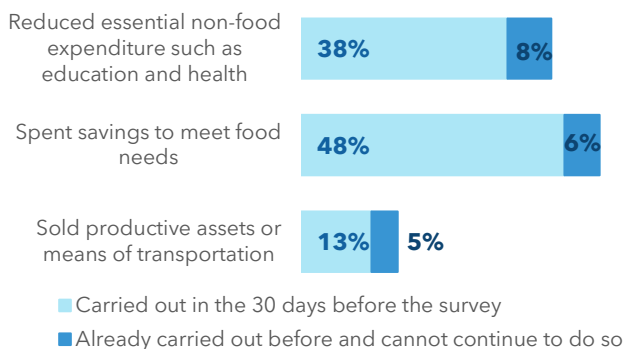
Reduced essential non-food expenditure such as education and health
38%
8%

Spent savings to meet food needs
48%
6%

Sold productive assets or means of transportation
13%
5%

Carried out in the 30 days before the survey
Already carried out before and cannot continue to do so